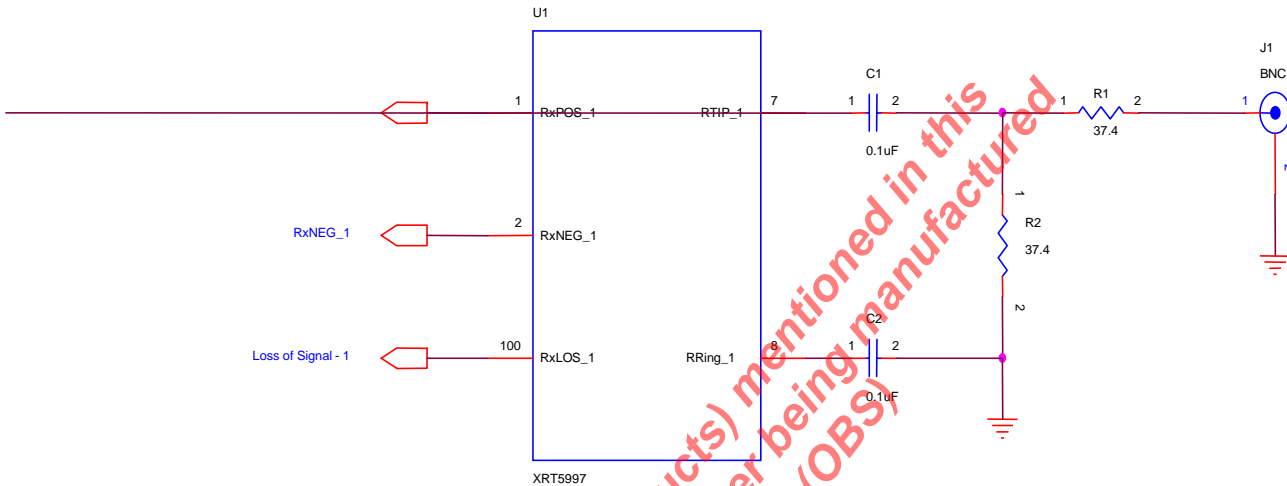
U1

J1
BNC

1 RxPOS_1 RTIP_1 7

C1
1 2
0.1uF

1 R1 2
37.4

1

RxNEG_1 2 RxNEG_1

1
R2
37.4
2

Loss of Signal - 1 100 RxLOS_1 RRing_1 8

C2
1 2
0.1uF

XRT5997

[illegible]cts) mentioned in this
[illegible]er being manufactured
(OBS)